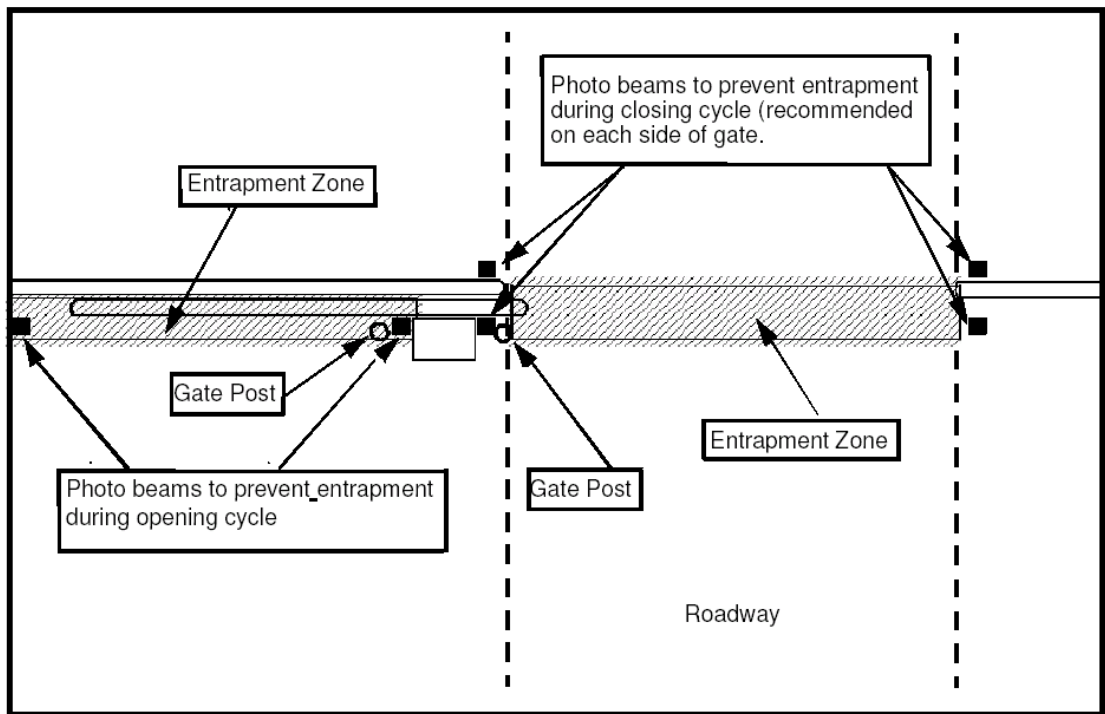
Photo beams to prevent entrapment during closing cycle (recommended on each side of gate.

Entrapment Zone

Gate Post

Entrapment Zone

Photo beams to prevent entrapment during opening cycle

Gate Post

Roadway